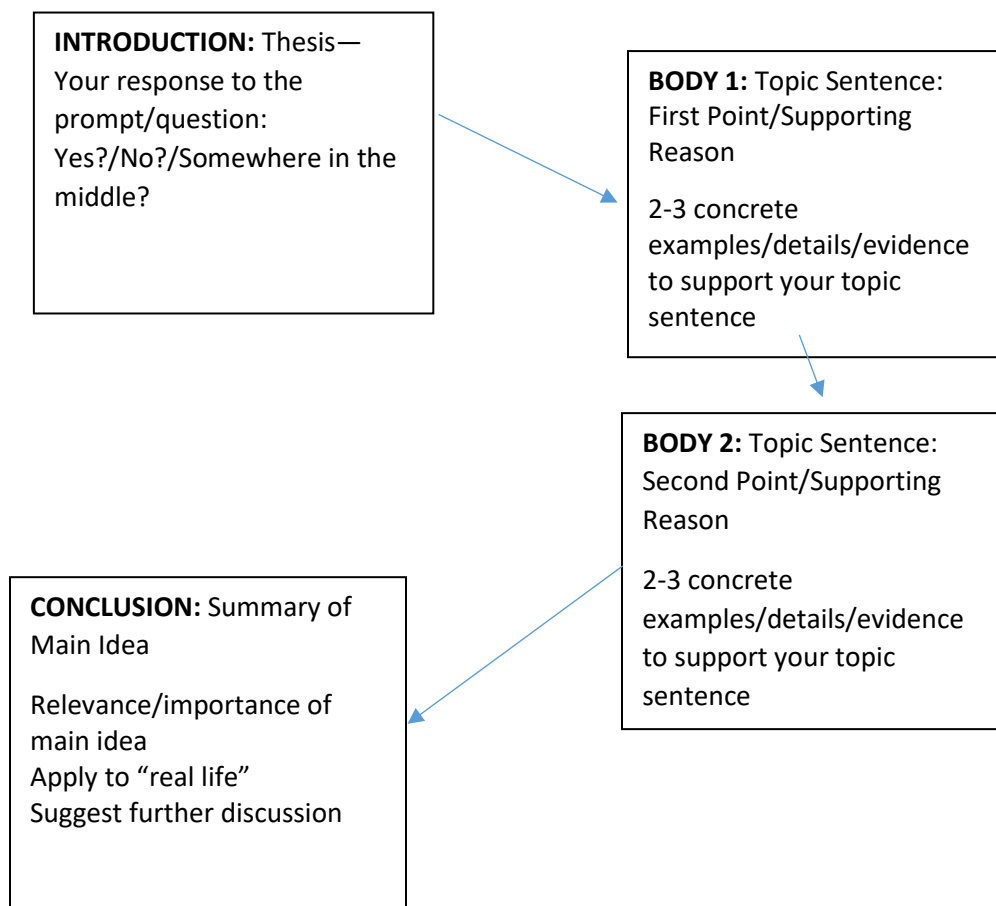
**INTRODUCTION:** Thesis—Your response to the prompt/question: Yes?/No?/Somewhere in the middle?

**BODY 1:** Topic Sentence: First Point/Supporting Reason

2-3 concrete examples/details/evidence to support your topic sentence

**BODY 2:** Topic Sentence: Second Point/Supporting Reason

2-3 concrete examples/details/evidence to support your topic sentence

**CONCLUSION:** Summary of Main Idea

Relevance/importance of main idea
Apply to "real life"
Suggest further discussion